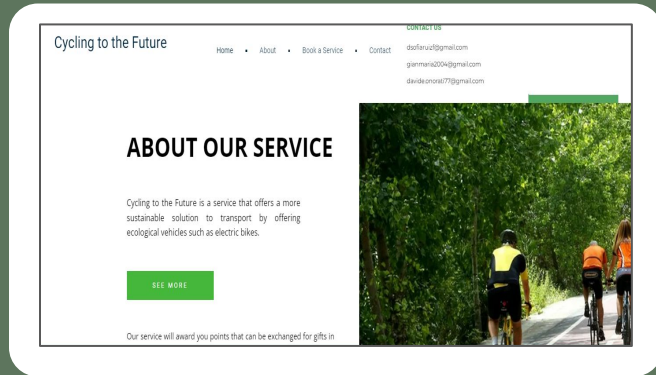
Cycling to the Future

Home • About • Book a Service • Contact

CONTACT US

dsofiaruiz@gmail.com

gianmaria2004@gmail.com

davideonorel77@gmail.com

ABOUT OUR SERVICE

Cycling to the Future is a service that offers a more sustainable solution to transport by offering ecological vehicles such as electric bikes.

SEE MORE

Our service will award you points that can be exchanged for gifts in